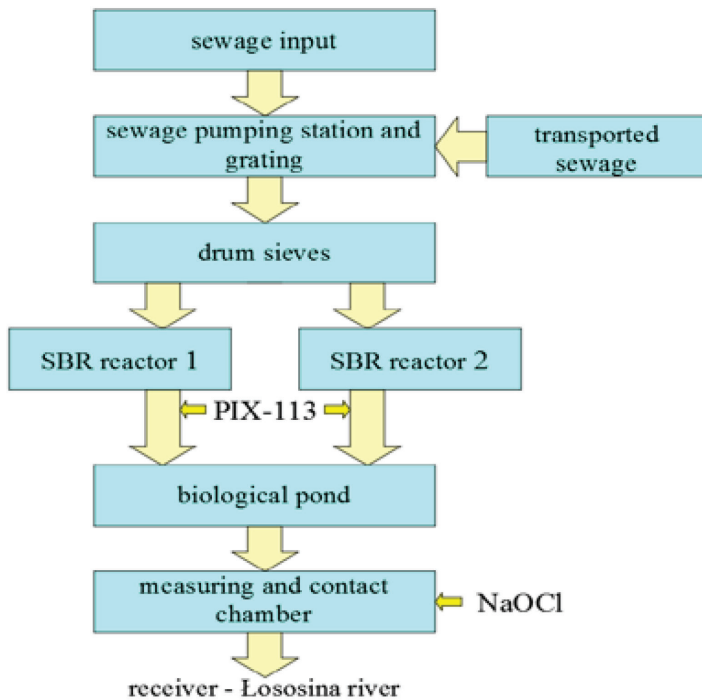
sewage input

sewage pumping station and grating

transported sewage

drum sieves

SBR reactor 1

SBR reactor 2

PIX-113

biological pond

measuring and contact chamber

NaOCl

receiver - Łososina river